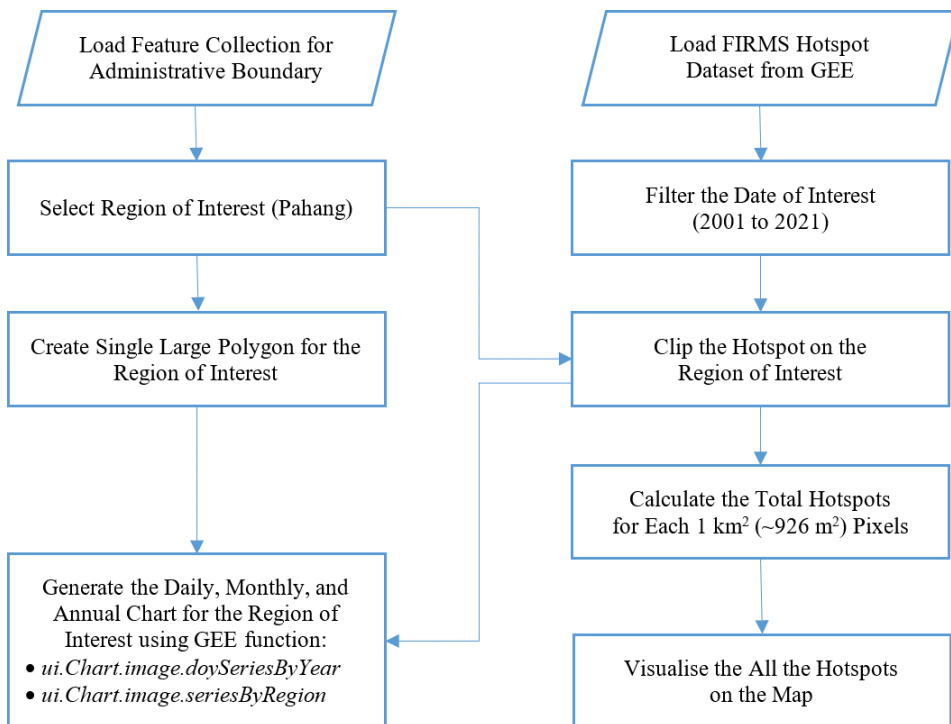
Load Feature Collection for Administrative Boundary

Load FIRMS Hotspot Dataset from GEE

Select Region of Interest (Pahang)

Filter the Date of Interest (2001 to 2021)

Create Single Large Polygon for the Region of Interest

Clip the Hotspot on the Region of Interest

Calculate the Total Hotspots for Each 1 km$^2$ (~926 m$^2$) Pixels

Generate the Daily, Monthly, and Annual Chart for the Region of Interest using GEE function:
• ui.Chart.image.doySeriesByYear
• ui.Chart.image.seriesByRegion

Visualise the All the Hotspots on the Map